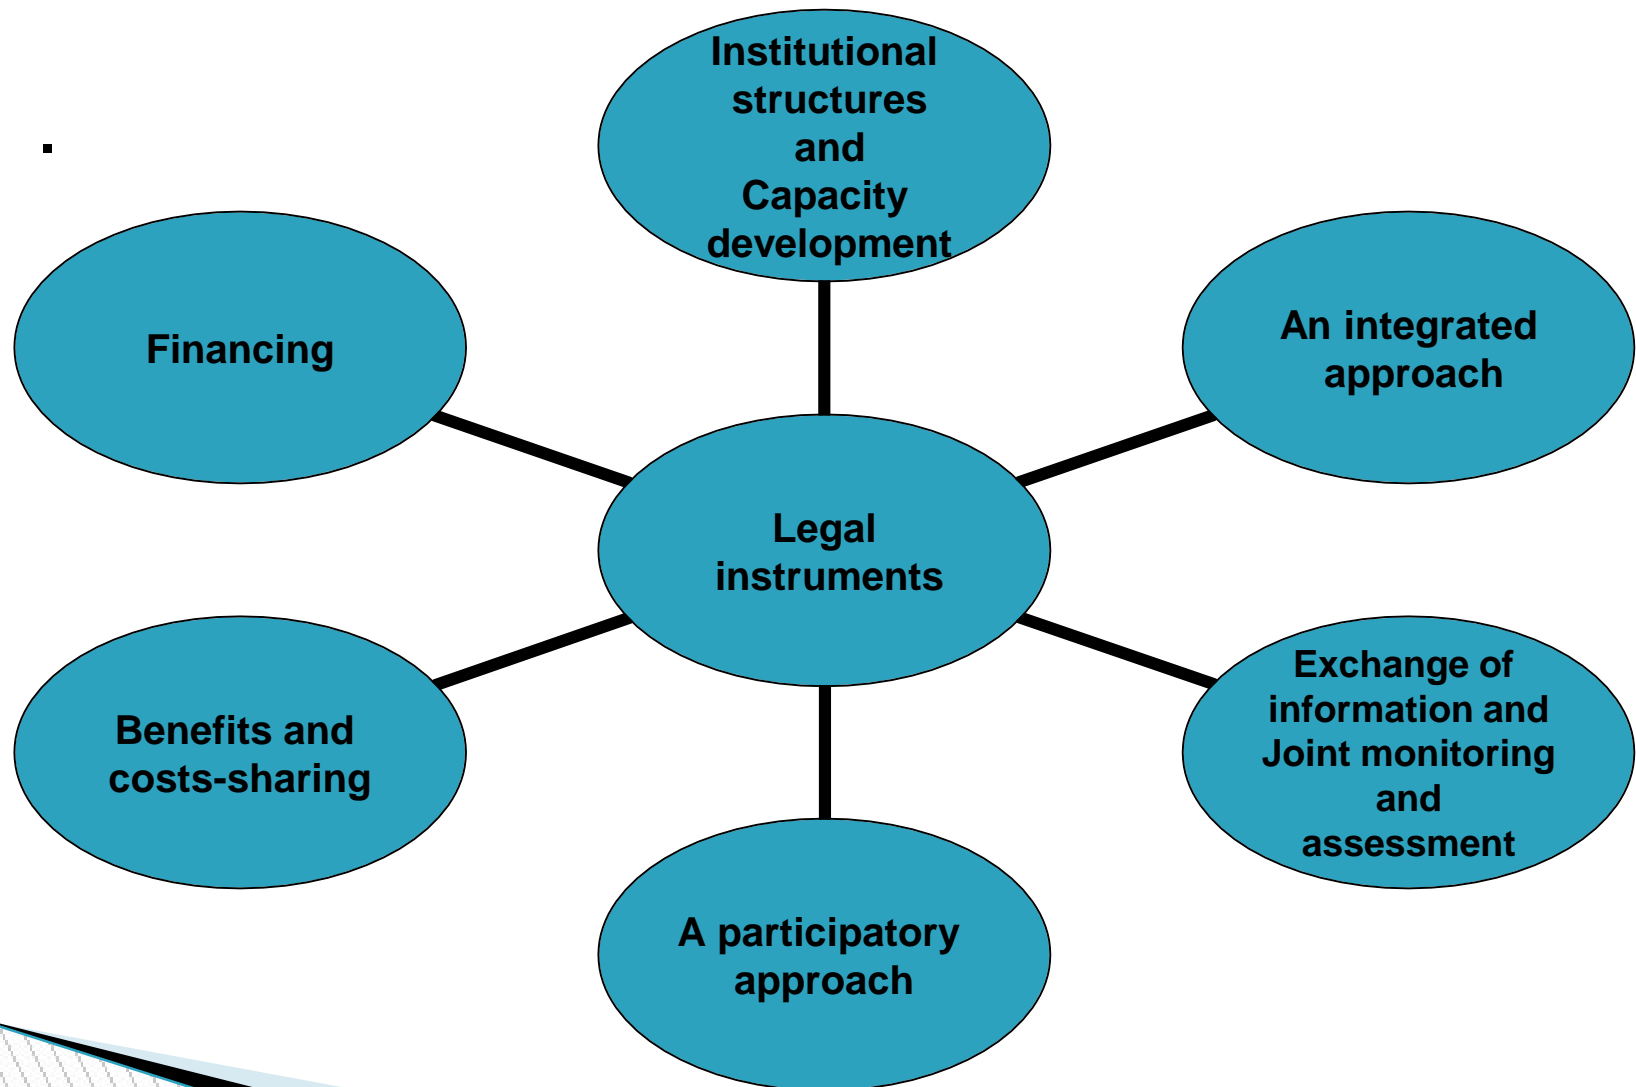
Institutional structures and Capacity development

Financing

An integrated approach

Legal instruments

Benefits and costs-sharing

Exchange of information and Joint monitoring and assessment

A participatory approach